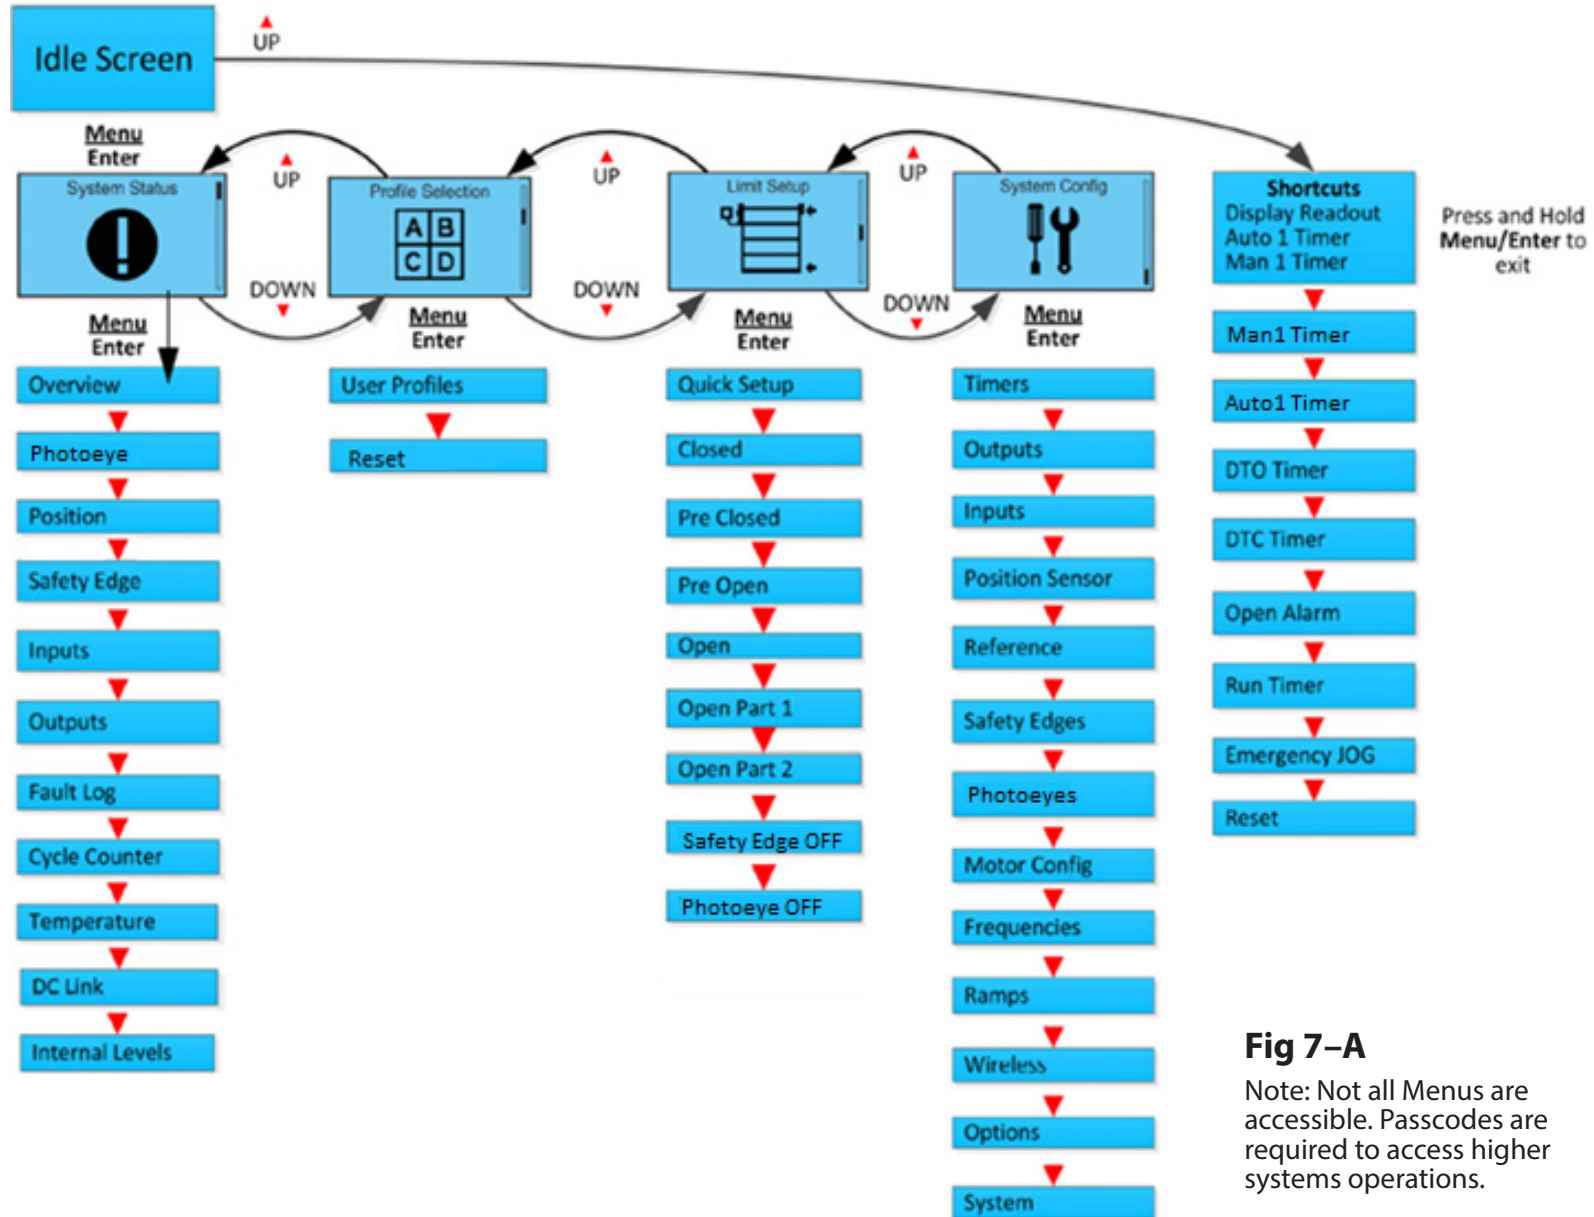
Idle Screen

UP

Menu
Enter

UP

UP

UP

System Status

Profile Selection

A B C D

Limit Setup

System Config

Shortcuts
Display Readout
Auto 1 Timer
Man 1 Timer

Press and Hold **Menu/Enter** to exit

DOWN

DOWN

DOWN

Menu
Enter

Menu
Enter

Menu
Enter

Menu
Enter

Overview

Photoeye

Position

Safety Edge

Inputs

Outputs

Fault Log

Cycle Counter

Temperature

DC Link

Internal Levels

User Profiles

Reset

Quick Setup

Closed

Pre Closed

Pre Open

Open

Open Part 1

Open Part 2

Safety Edge OFF

Photoeye OFF

Timers

Outputs

Inputs

Position Sensor

Reference

Safety Edges

Photoeyes

Motor Config

Frequencies

Ramps

Wireless

Options

System

Man1 Timer

Auto1 Timer

DTO Timer

DTC Timer

Open Alarm

Run Timer

Emergency JOG

Reset

**Fig 7–A**

Note: Not all Menus are accessible. Passcodes are required to access higher systems operations.